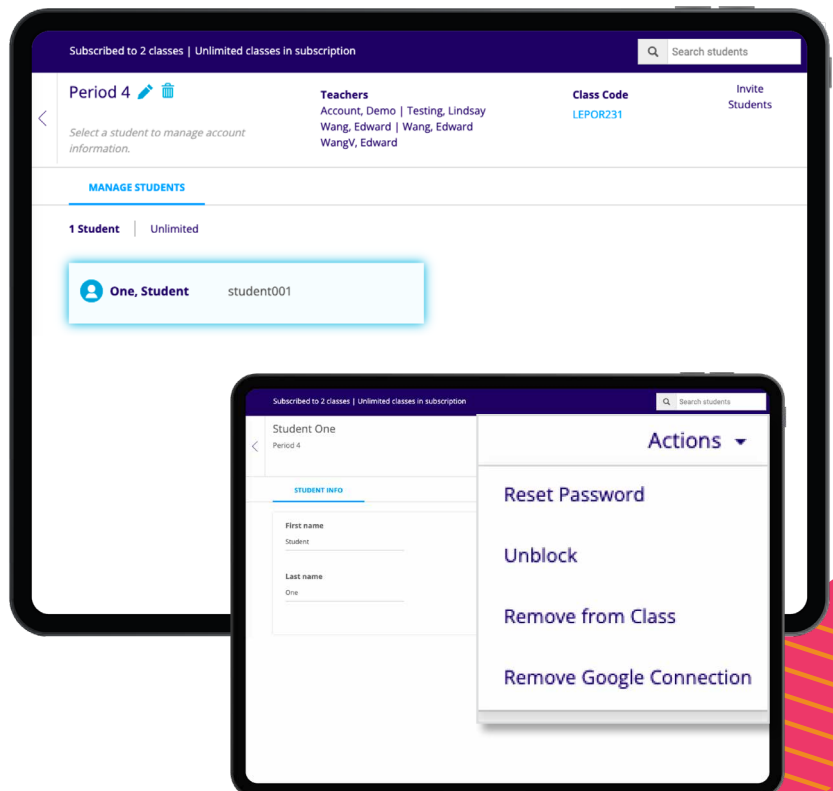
Subscribed to 2 classes | Unlimited classes in subscription

Search students

Period 4

Select a student to manage account information.

Teachers
Account, Demo | Testing, Lindsay
Wang, Edward | Wang, Edward
WangV, Edward

Class Code
LEPOR231

Invite Students

MANAGE STUDENTS

1 Student | Unlimited

One, Student student001

Subscribed to 2 classes | Unlimited classes in subscription

Search students

Student One
Period 4

STUDENT INFO

First name
Student

Last name
One

Actions

Reset Password

Unblock

Remove from Class

Remove Google Connection